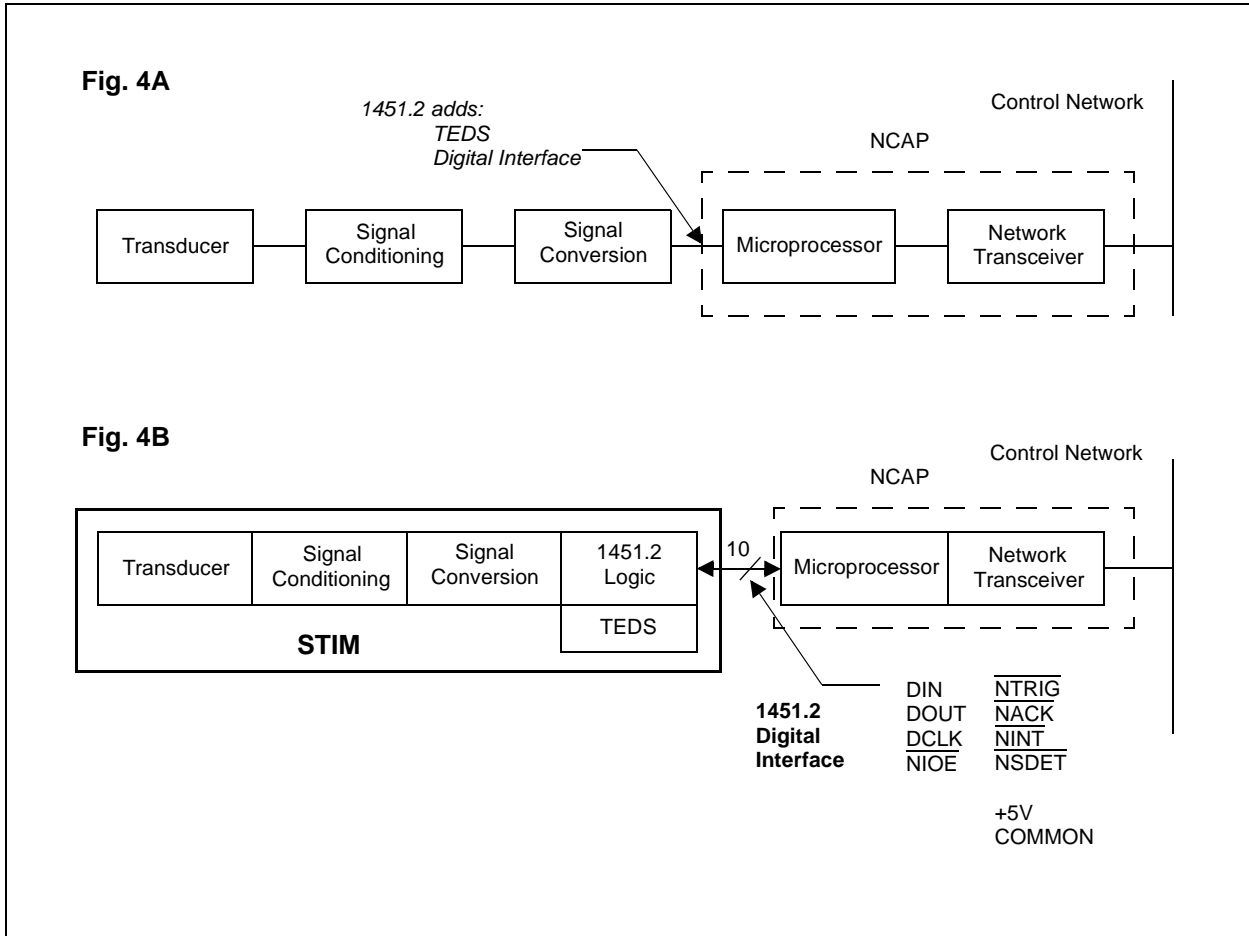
Fig. 4A

1451.2 adds:
TEDS
Digital Interface

Control Network

NCAP

Transducer

Signal Conditioning

Signal Conversion

Microprocessor

Network Transceiver

Fig. 4B

Control Network

NCAP

Transducer

Signal Conditioning

Signal Conversion

1451.2 Logic

TEDS

STIM

10

Microprocessor

Network Transceiver

1451.2 Digital Interface

DIN
DOUT
DCLK
$\overline{\text{NIOE}}$

$\overline{\text{NTRIG}}$
$\overline{\text{NACK}}$
$\overline{\text{NINT}}$
$\overline{\text{NSDET}}$

+5V
COMMON